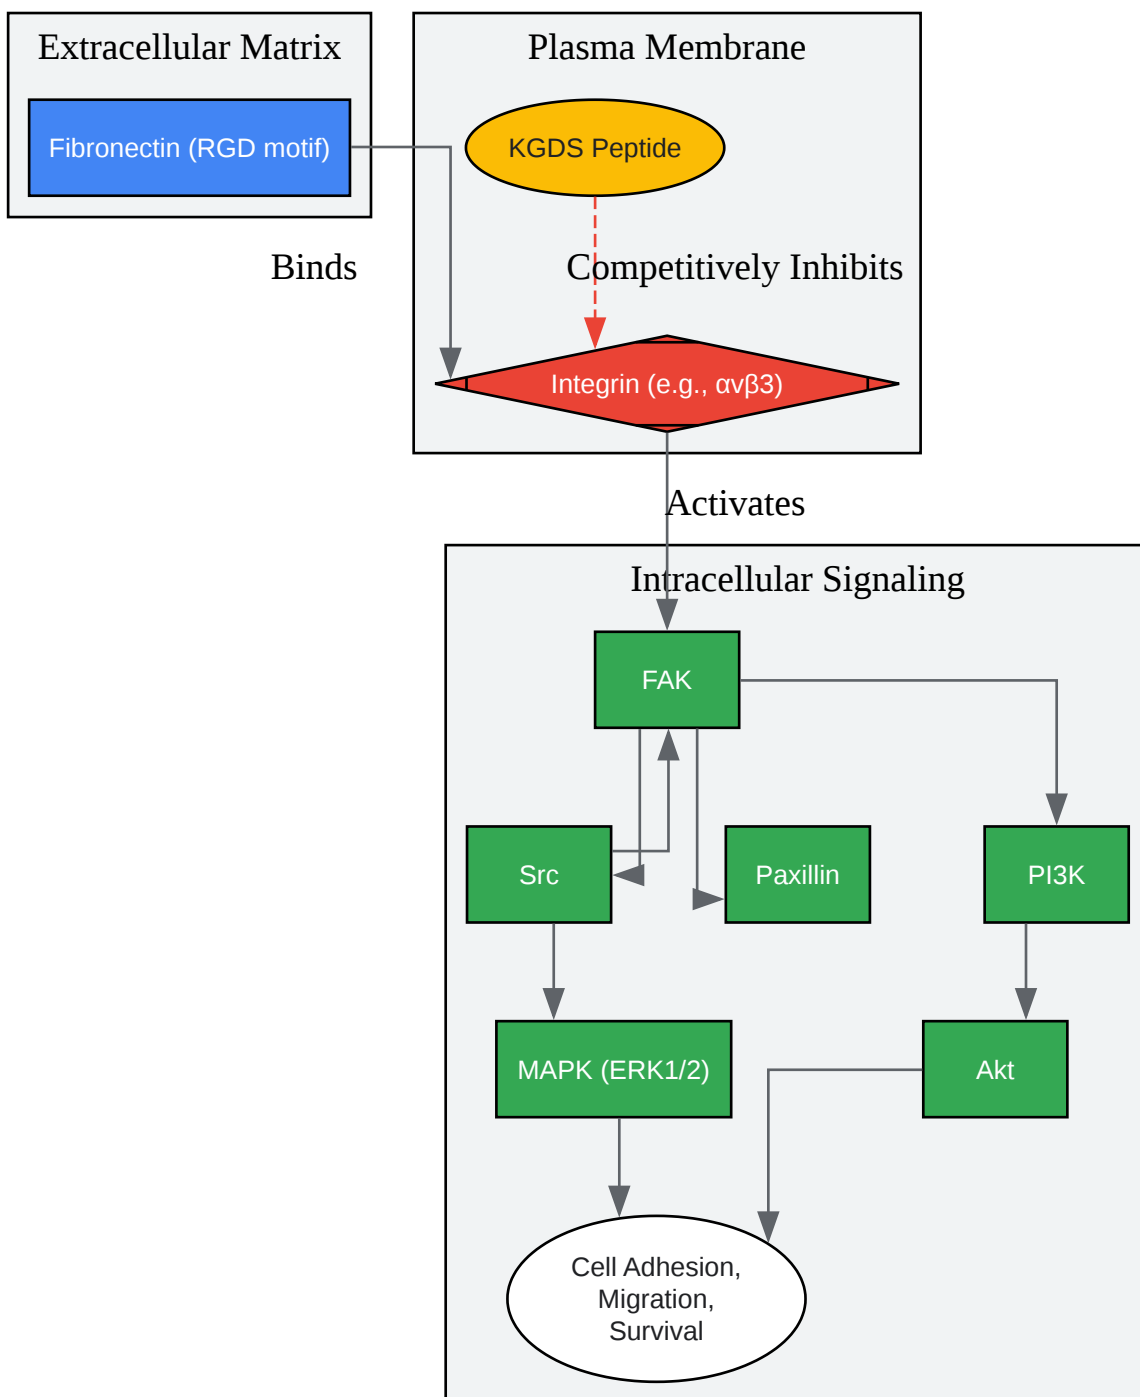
Extracellular Matrix

Fibronectin (RGD motif)

Plasma Membrane

KGDS Peptide

Binds

Competitively Inhibits

Integrin (e.g., αvβ3)

Activates

Intracellular Signaling

FAK

Src

Paxillin

PI3K

MAPK (ERK1/2)

Akt

Cell Adhesion, Migration, Survival